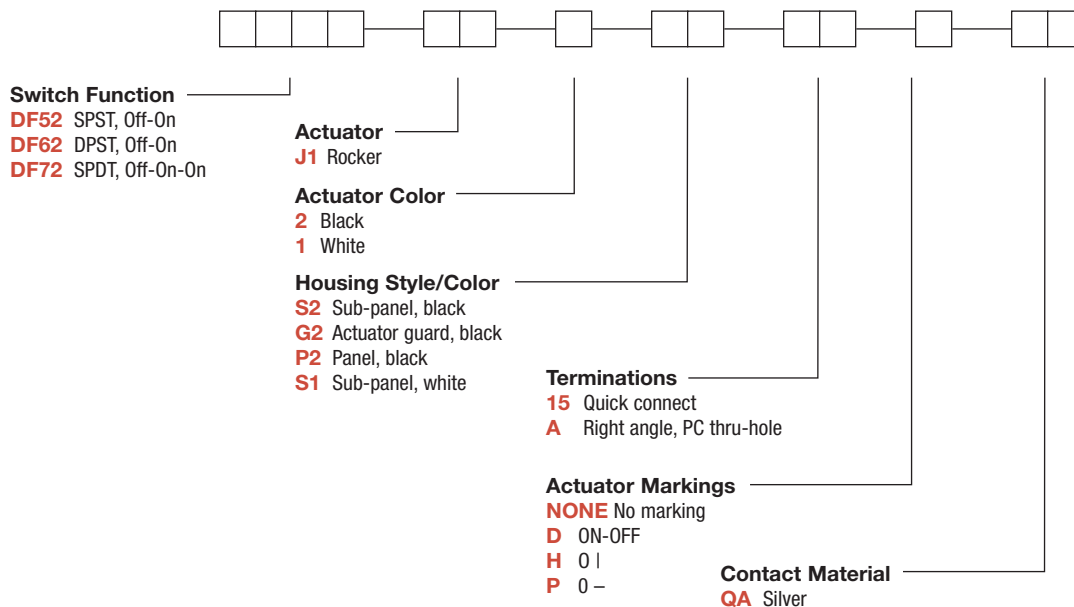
Switch Function
DF52 SPST, Off-On
DF62 DPST, Off-On
DF72 SPDT, Off-On-On

Actuator
J1 Rocker

Actuator Color
2 Black
1 White

Housing Style/Color
S2 Sub-panel, black
G2 Actuator guard, black
P2 Panel, black
S1 Sub-panel, white

Terminations
15 Quick connect
A Right angle, PC thru-hole

Actuator Markings
NONE No marking
D ON-OFF
H O I
P O –

Contact Material
QA Silver